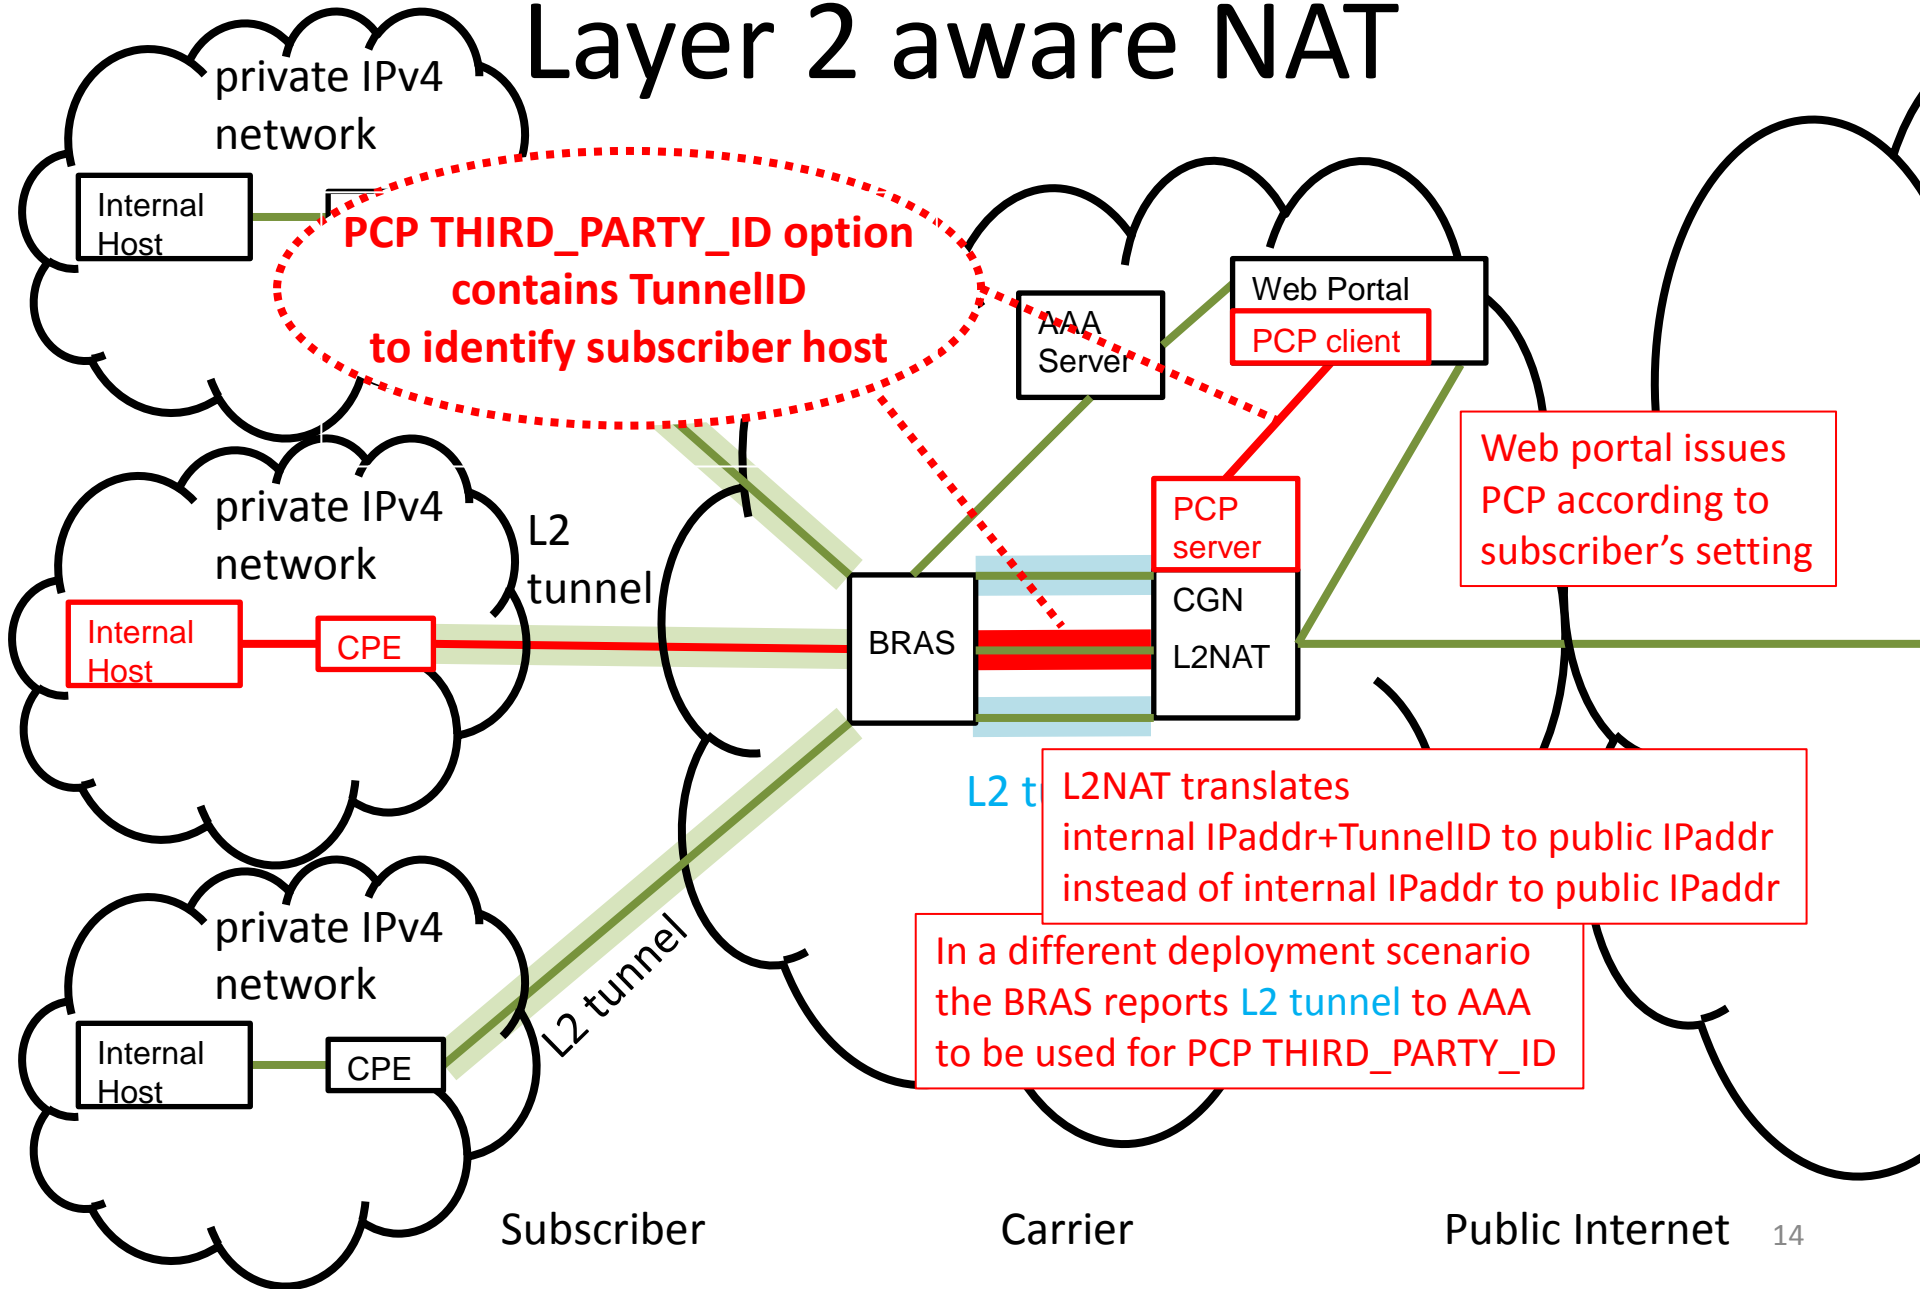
Layer 2 aware NAT

private IPv4 network

Internal Host

PCP THIRD_PARTY_ID option contains TunnelID to identify subscriber host

AAA Server

Web Portal

PCP client

private IPv4 network

L2 tunnel

Internal Host

CPE

BRAS

PCP server

CGN

L2NAT

Web portal issues PCP according to subscriber's setting

L2 t

L2NAT translates internal IPaddr+TunnelID to public IPaddr instead of internal IPaddr to public IPaddr

private IPv4 network

Internal Host

CPE

L2 tunnel

In a different deployment scenario the BRAS reports L2 tunnel to AAA to be used for PCP THIRD_PARTY_ID

Subscriber

Carrier

Public Internet

14